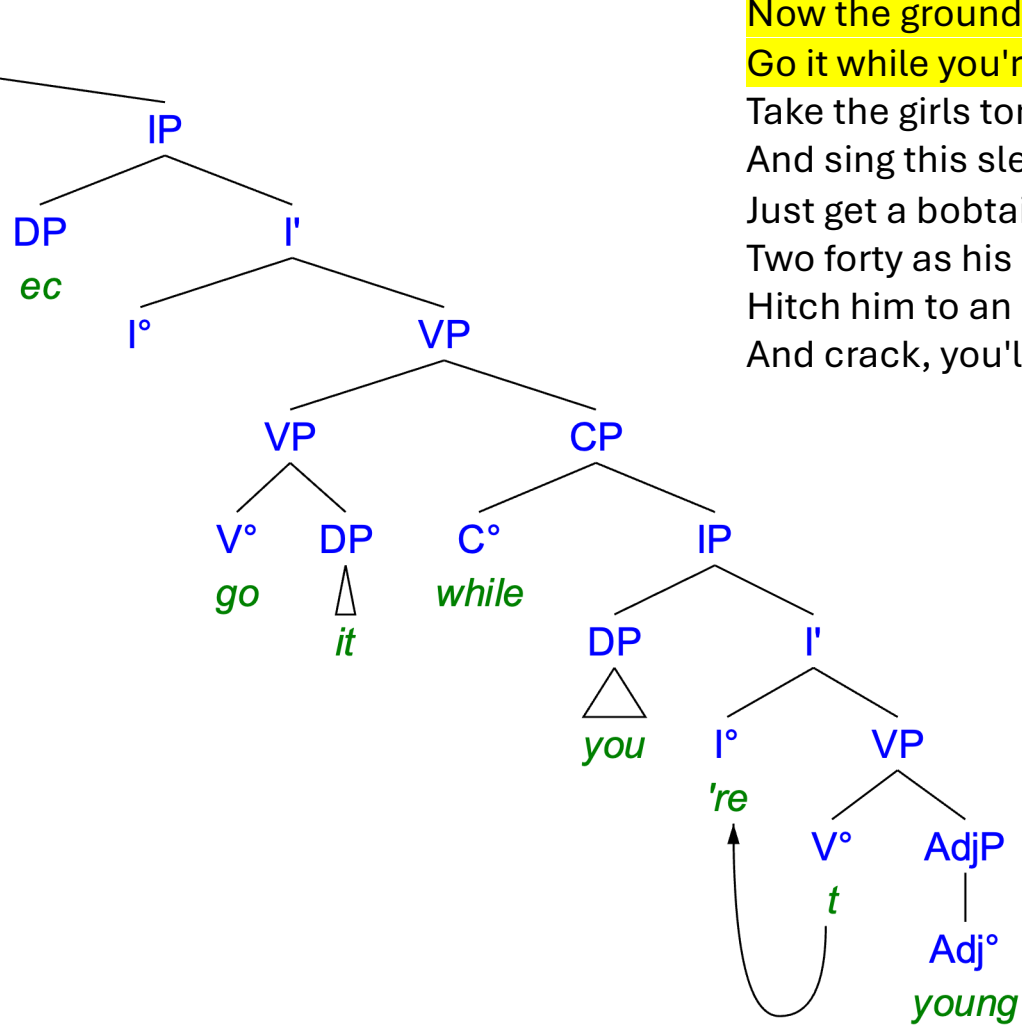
Now the ground
Go it while you'r
Take the girls to
And sing this sle
Just get a bobta
Two forty as his
Hitch him to an
And crack, you'l

IP
DP
ec
I'
I°
VP
VP
V°
go
DP
it
CP
C°
while
IP
DP
you
I'
I°
're
VP
V°
t
AdjP
Adj°
young